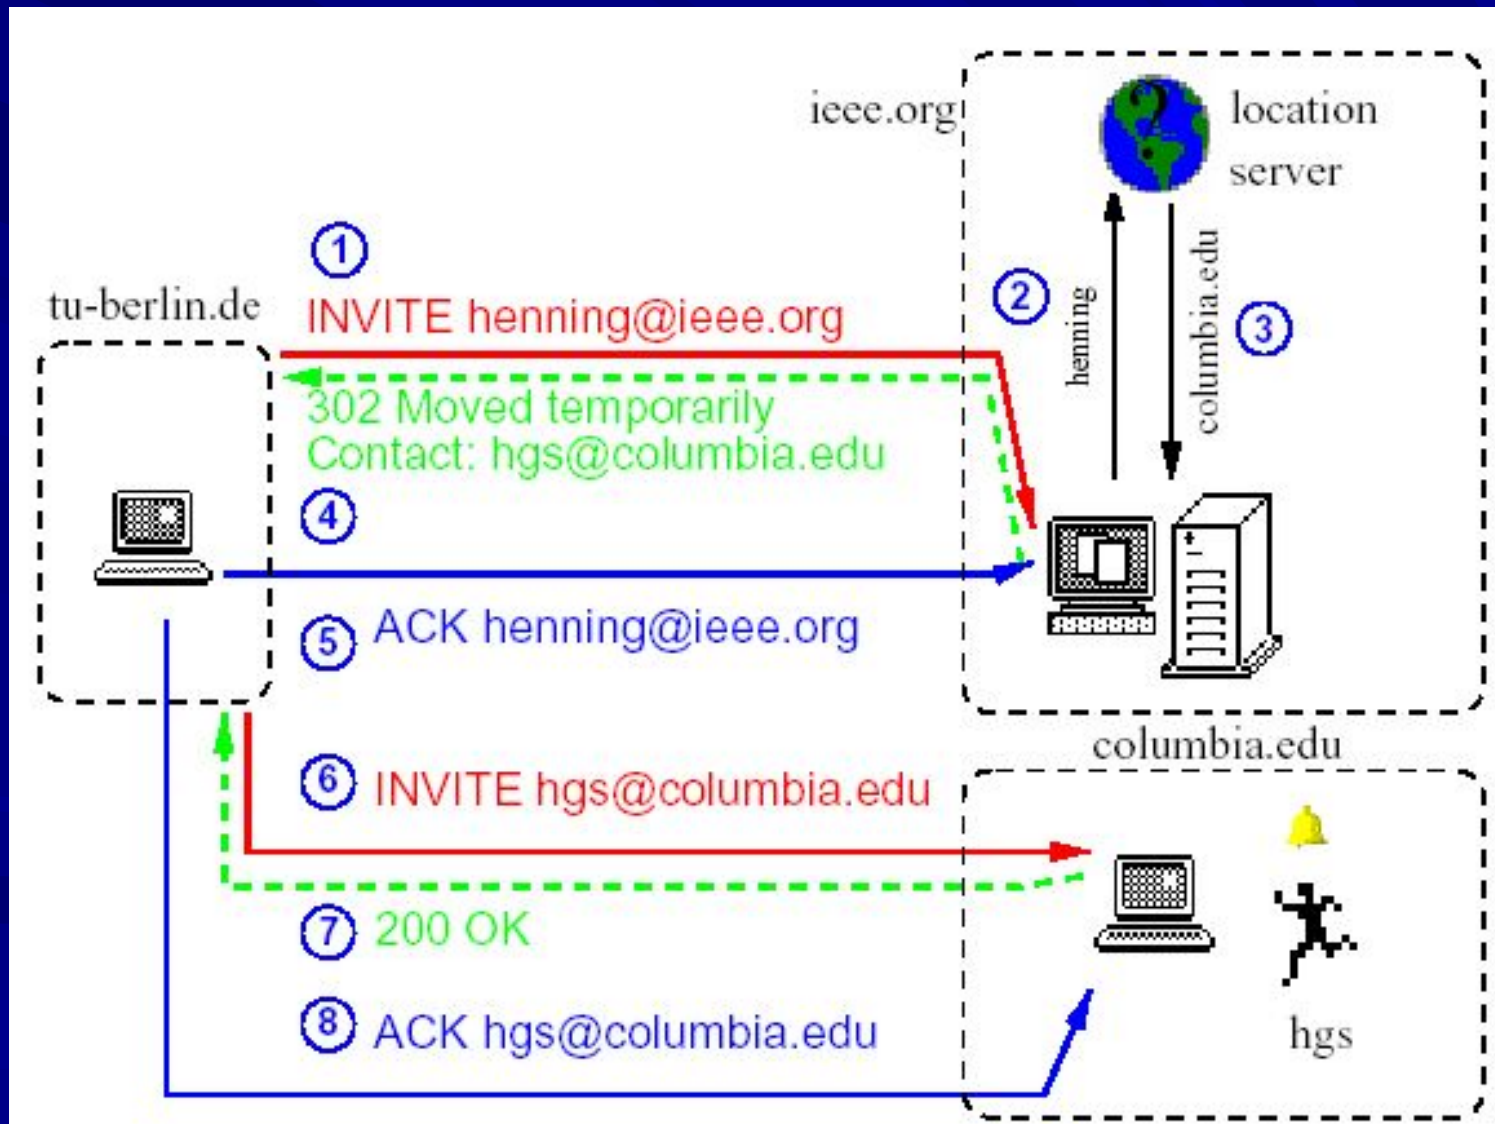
ieee.org

location server

1

tu-berlin.de

INVITE henning@ieee.org

2

henning

columbia.edu

3

302 Moved temporarily
Contact: hgs@columbia.edu

4

5 ACK henning@ieee.org

columbia.edu

6 INVITE hgs@columbia.edu

7 200 OK

8 ACK hgs@columbia.edu

hgs